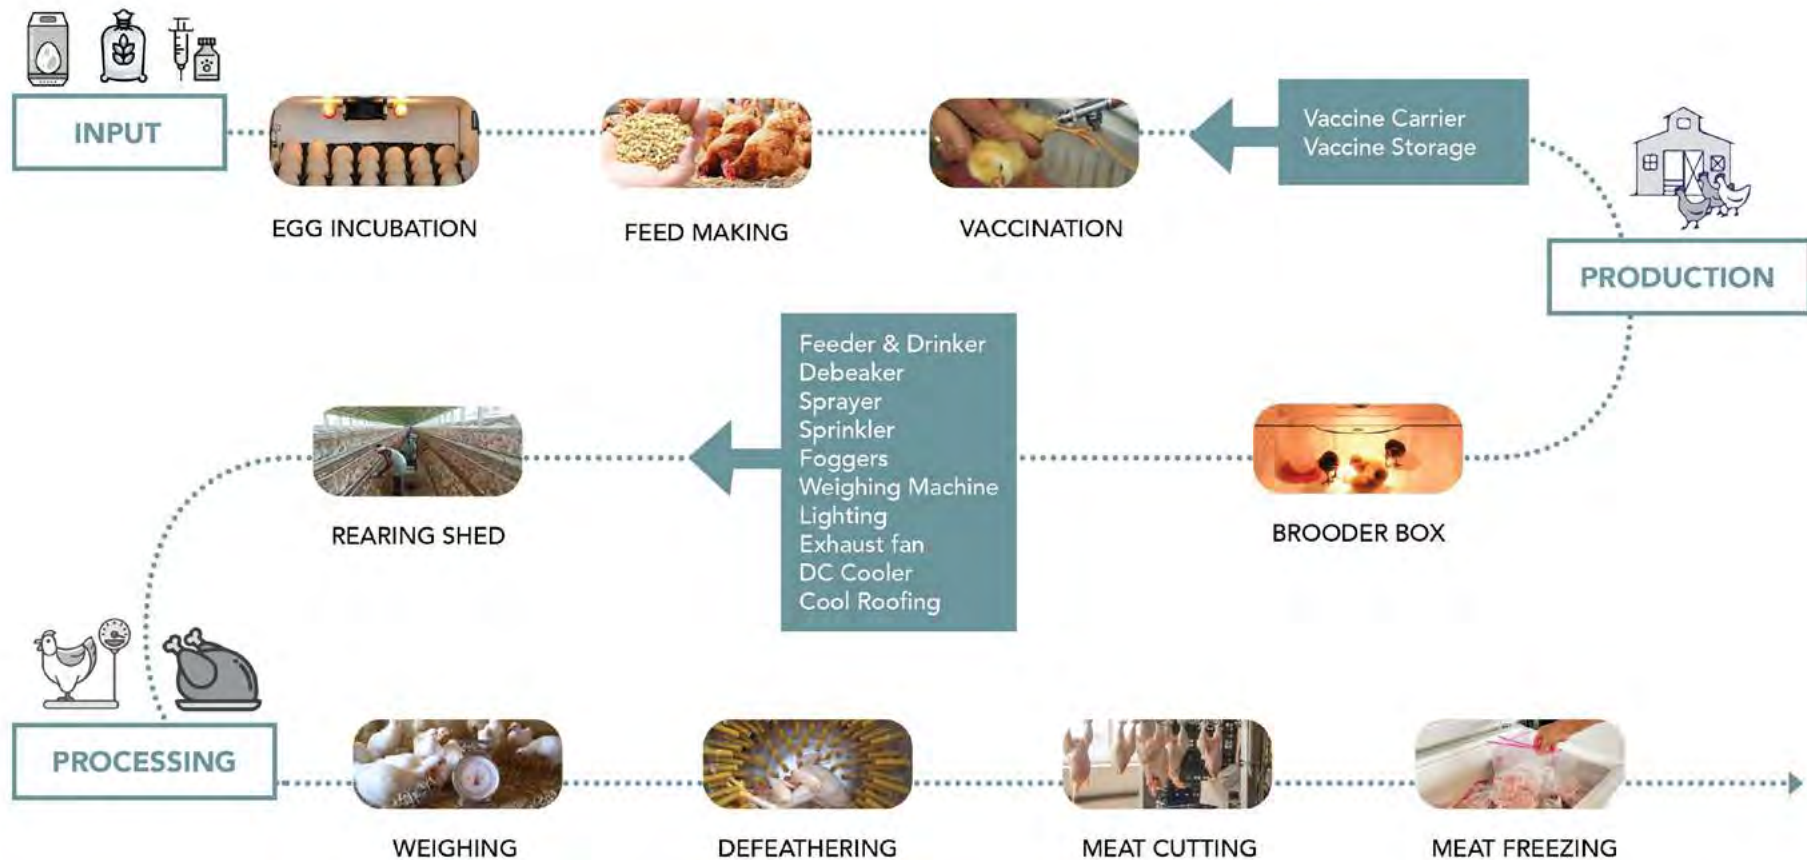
INPUT

EGG INCUBATION

FEED MAKING

VACCINATION

Vaccine Carrier
Vaccine Storage

PRODUCTION

Feeder & Drinker
Debeaker
Sprayer
Sprinkler
Foggers
Weighing Machine
Lighting
Exhaust fan
DC Cooler
Cool Roofing

REARING SHED

BROODER BOX

PROCESSING

WEIGHING

DEFEATHERING

MEAT CUTTING

MEAT FREEZING